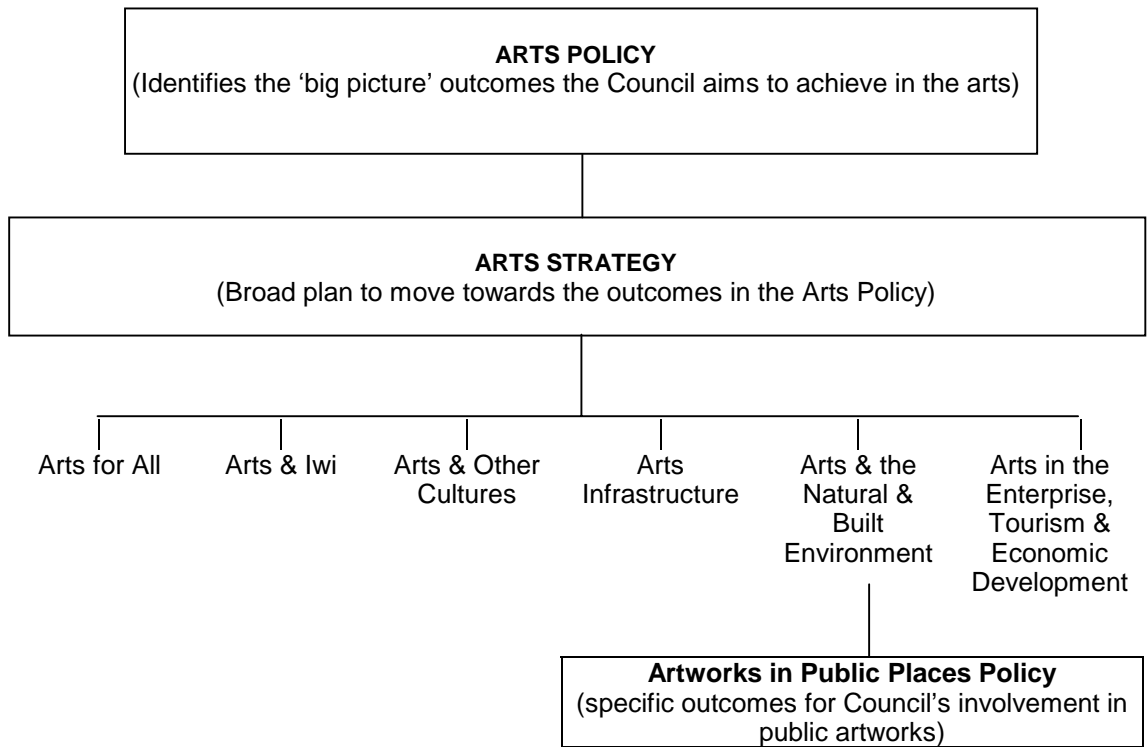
**ARTS POLICY**
(Identifies the 'big picture' outcomes the Council aims to achieve in the arts)

**ARTS STRATEGY**
(Broad plan to move towards the outcomes in the Arts Policy)

Arts for All

Arts & Iwi

Arts & Other Cultures

Arts Infrastructure

Arts & the Natural & Built Environment

Arts in the Enterprise, Tourism & Economic Development

**Artworks in Public Places Policy**
(specific outcomes for Council's involvement in public artworks)